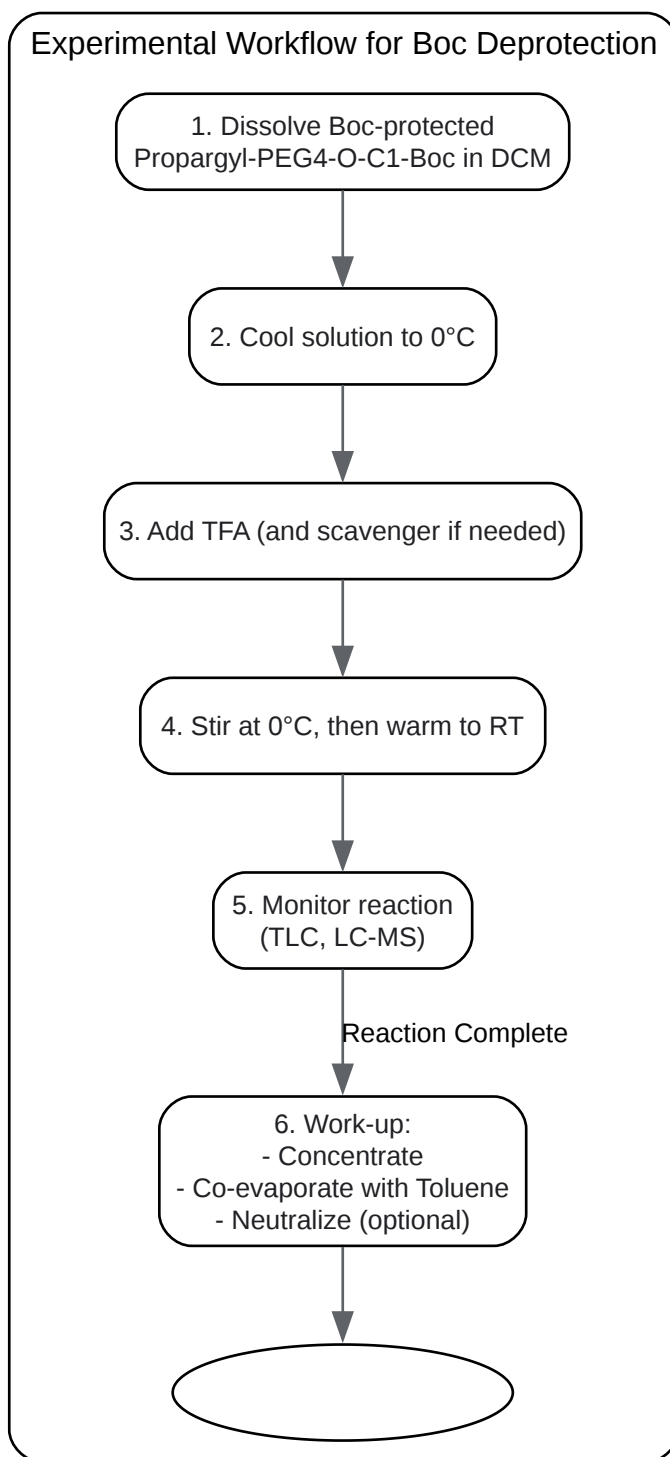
Experimental Workflow for Boc Deprotection

1. Dissolve Boc-protected Propargyl-PEG4-O-C1-Boc in DCM

2. Cool solution to 0°C

3. Add TFA (and scavenger if needed)

4. Stir at 0°C, then warm to RT

5. Monitor reaction (TLC, LC-MS)

Reaction Complete

6. Work-up:
- Concentrate
- Co-evaporate with Toluene
- Neutralize (optional)